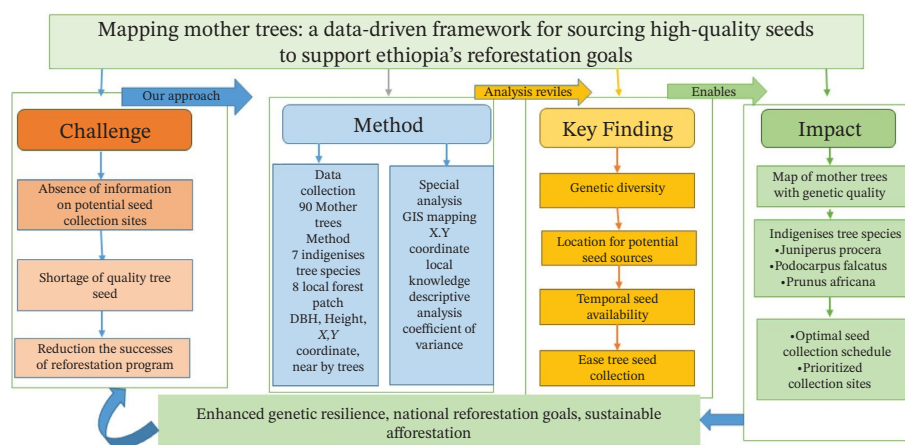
Mapping mother trees: a data-driven framework for sourcing high-quality seeds to support ethiopia's reforestation goals

Our approach

Challenge

Absence of information on potential seed collection sites

Shortage of quality tree seed

Reduction the successes of reforestation program

Method

Data collection 90 Mother trees Method 7 indigenises tree species 8 local forest patch DBH, Height, *X,Y* coordinate, near by trees

Special analysis GIS mapping X.Y coordinate local knowledge descriptive analysis coefficient of variance

Analysis reviles

Key Finding

Genetic diversity

Location for potential seed sources

Temporal seed availability

Ease tree seed collection

Enables

Impact

Map of mother trees with genetic quality

Indigenises tree species
•Juniperus procera
•Podocarpus falcatus
•Prunus africana

•Optimal seed collection schedule
•Prioritized collection sites

Enhanced genetic resilience, national reforestation goals, sustainable afforestation